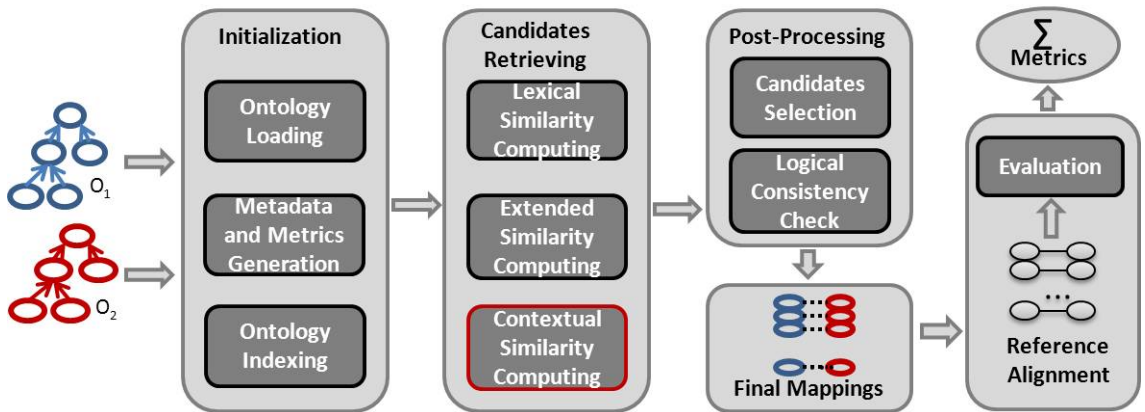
$O_1$

$O_2$

Initialization

Ontology Loading

Metadata and Metrics Generation

Ontology Indexing

Candidates Retrieving

Lexical Similarity Computing

Extended Similarity Computing

Contextual Similarity Computing

Post-Processing

Candidates Selection

Logical Consistency Check

Final Mappings

$\sum$ Metrics

Evaluation

Reference Alignment